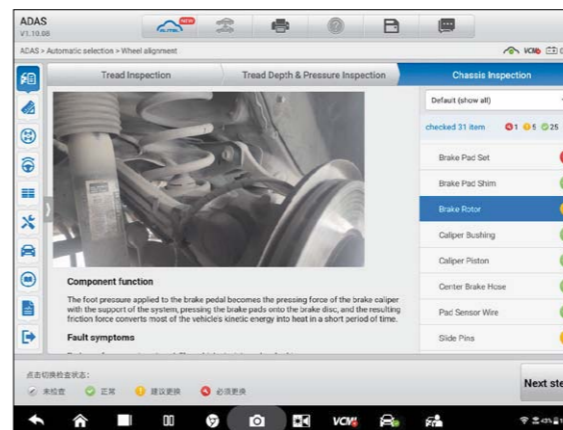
ADAS
V1.10.98

NEW

ADAS > Automatic selection > Wheel alignment

VCI

Tread Inspection

Tread Depth & Pressure Inspection

Chassis Inspection

Default (show all)

checked 31 item 1 5 25

Brake Pad Set

Brake Pad Shim

Brake Rotor

Caliper Bushing

Caliper Piston

Center Brake Hose

Pad Sensor Wire

Slide Pins

Component function

The foot pressure applied to the brake pedal becomes the pressing force of the brake caliper with the support of the system, pressing the brake pads onto the brake disc, and the resulting friction force converts most of the vehicle's kinetic energy into heat in a short period of time.

Fault symptoms

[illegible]

点击切换检查状态:

未检查 正常 建议更换 必须更换

Next ste

VCI